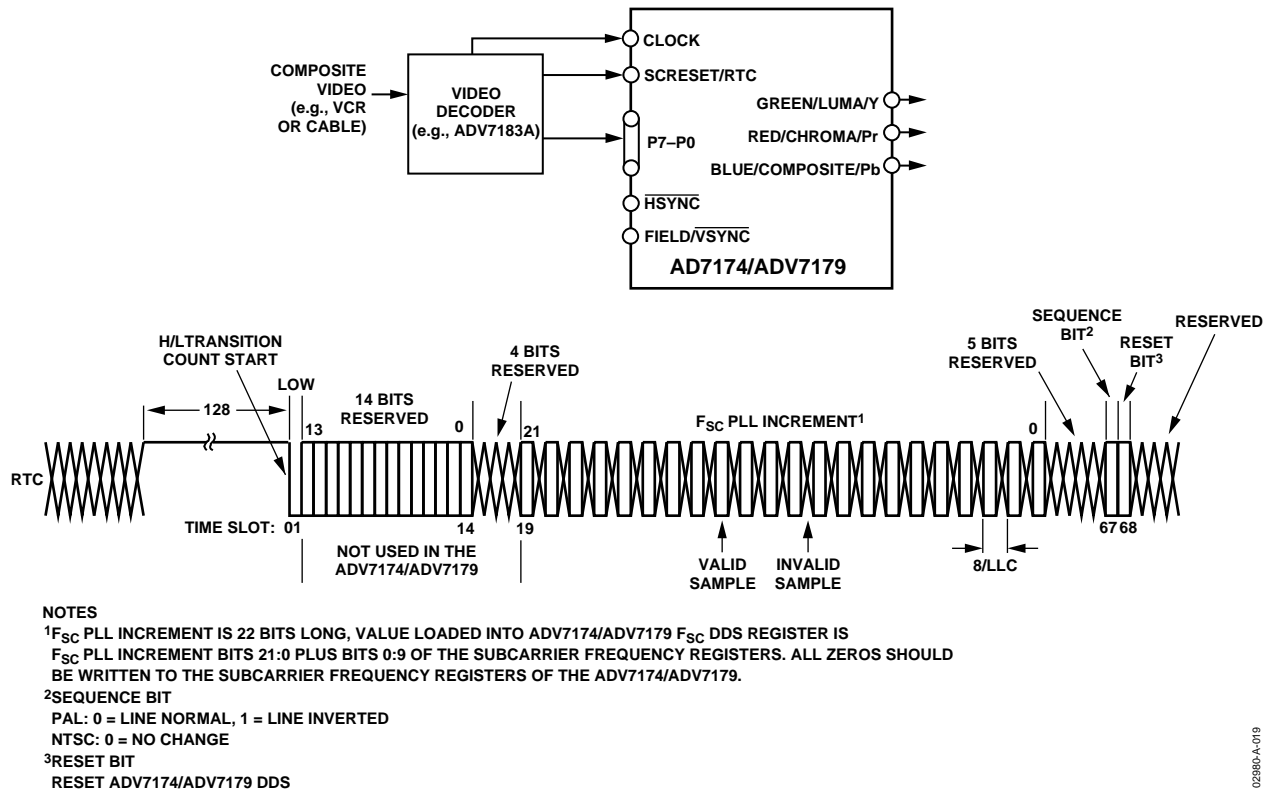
COMPOSITE VIDEO (e.g., VCR OR CABLE)

VIDEO DECODER (e.g., ADV7183A)

CLOCK

SCRESET/RTC

P7–P0

$\overline{HSYNC}$

FIELD/$\overline{VSYNC}$

GREEN/LUMA/Y

RED/CHROMA/Pr

BLUE/COMPOSITE/Pb

AD7174/ADV7179

H/LTRANSITION COUNT START

128

LOW

14 BITS RESERVED

13

0

4 BITS RESERVED

21

$F_{SC}$ PLL INCREMENT$^1$

5 BITS RESERVED

0

SEQUENCE BIT$^2$

RESET BIT$^3$

RESERVED

RTC

TIME SLOT: 01

14

19

NOT USED IN THE ADV7174/ADV7179

VALID SAMPLE

INVALID SAMPLE

8/LLC

67 68

NOTES
$^1F_{SC}$ PLL INCREMENT IS 22 BITS LONG, VALUE LOADED INTO ADV7174/ADV7179 $F_{SC}$ DDS REGISTER IS $F_{SC}$ PLL INCREMENT BITS 21:0 PLUS BITS 0:9 OF THE SUBCARRIER FREQUENCY REGISTERS. ALL ZEROS SHOULD BE WRITTEN TO THE SUBCARRIER FREQUENCY REGISTERS OF THE ADV7174/ADV7179.
$^2$SEQUENCE BIT
PAL: 0 = LINE NORMAL, 1 = LINE INVERTED
NTSC: 0 = NO CHANGE
$^3$RESET BIT
RESET ADV7174/ADV7179 DDS

02980-A-019